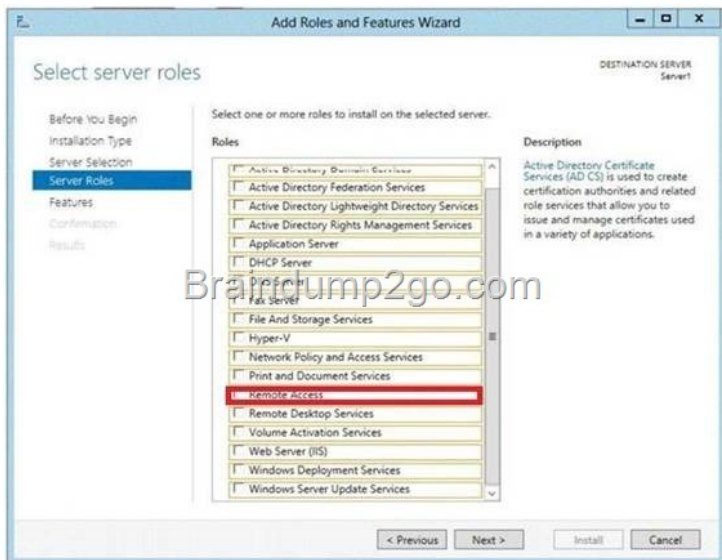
Add Roles and Features Wizard

Select server roles

DESTINATION SERVER
Server1

Before You Begin
Installation Type
Server Selection
Server Roles
Features
Confirmation
Results

Select one or more roles to install on the selected server.

Roles

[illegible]
Active Directory Federation Services
Active Directory Lightweight Directory Services
Active Directory Rights Management Services
Application Server
DHCP Server
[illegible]
Fax Server
File And Storage Services
Hyper-V
Network Policy and Access Services
Print and Document Services
Remote Access
Remote Desktop Services
Volume Activation Services
Web Server (IIS)
Windows Deployment Services
Windows Server Update Services

Description

Active Directory Certificate Services (AD CS) is used to create certification authorities and related role services that allow you to issue and manage certificates used in a variety of applications.

Braindump2go.com

< Previous
Next >
Install
Cancel